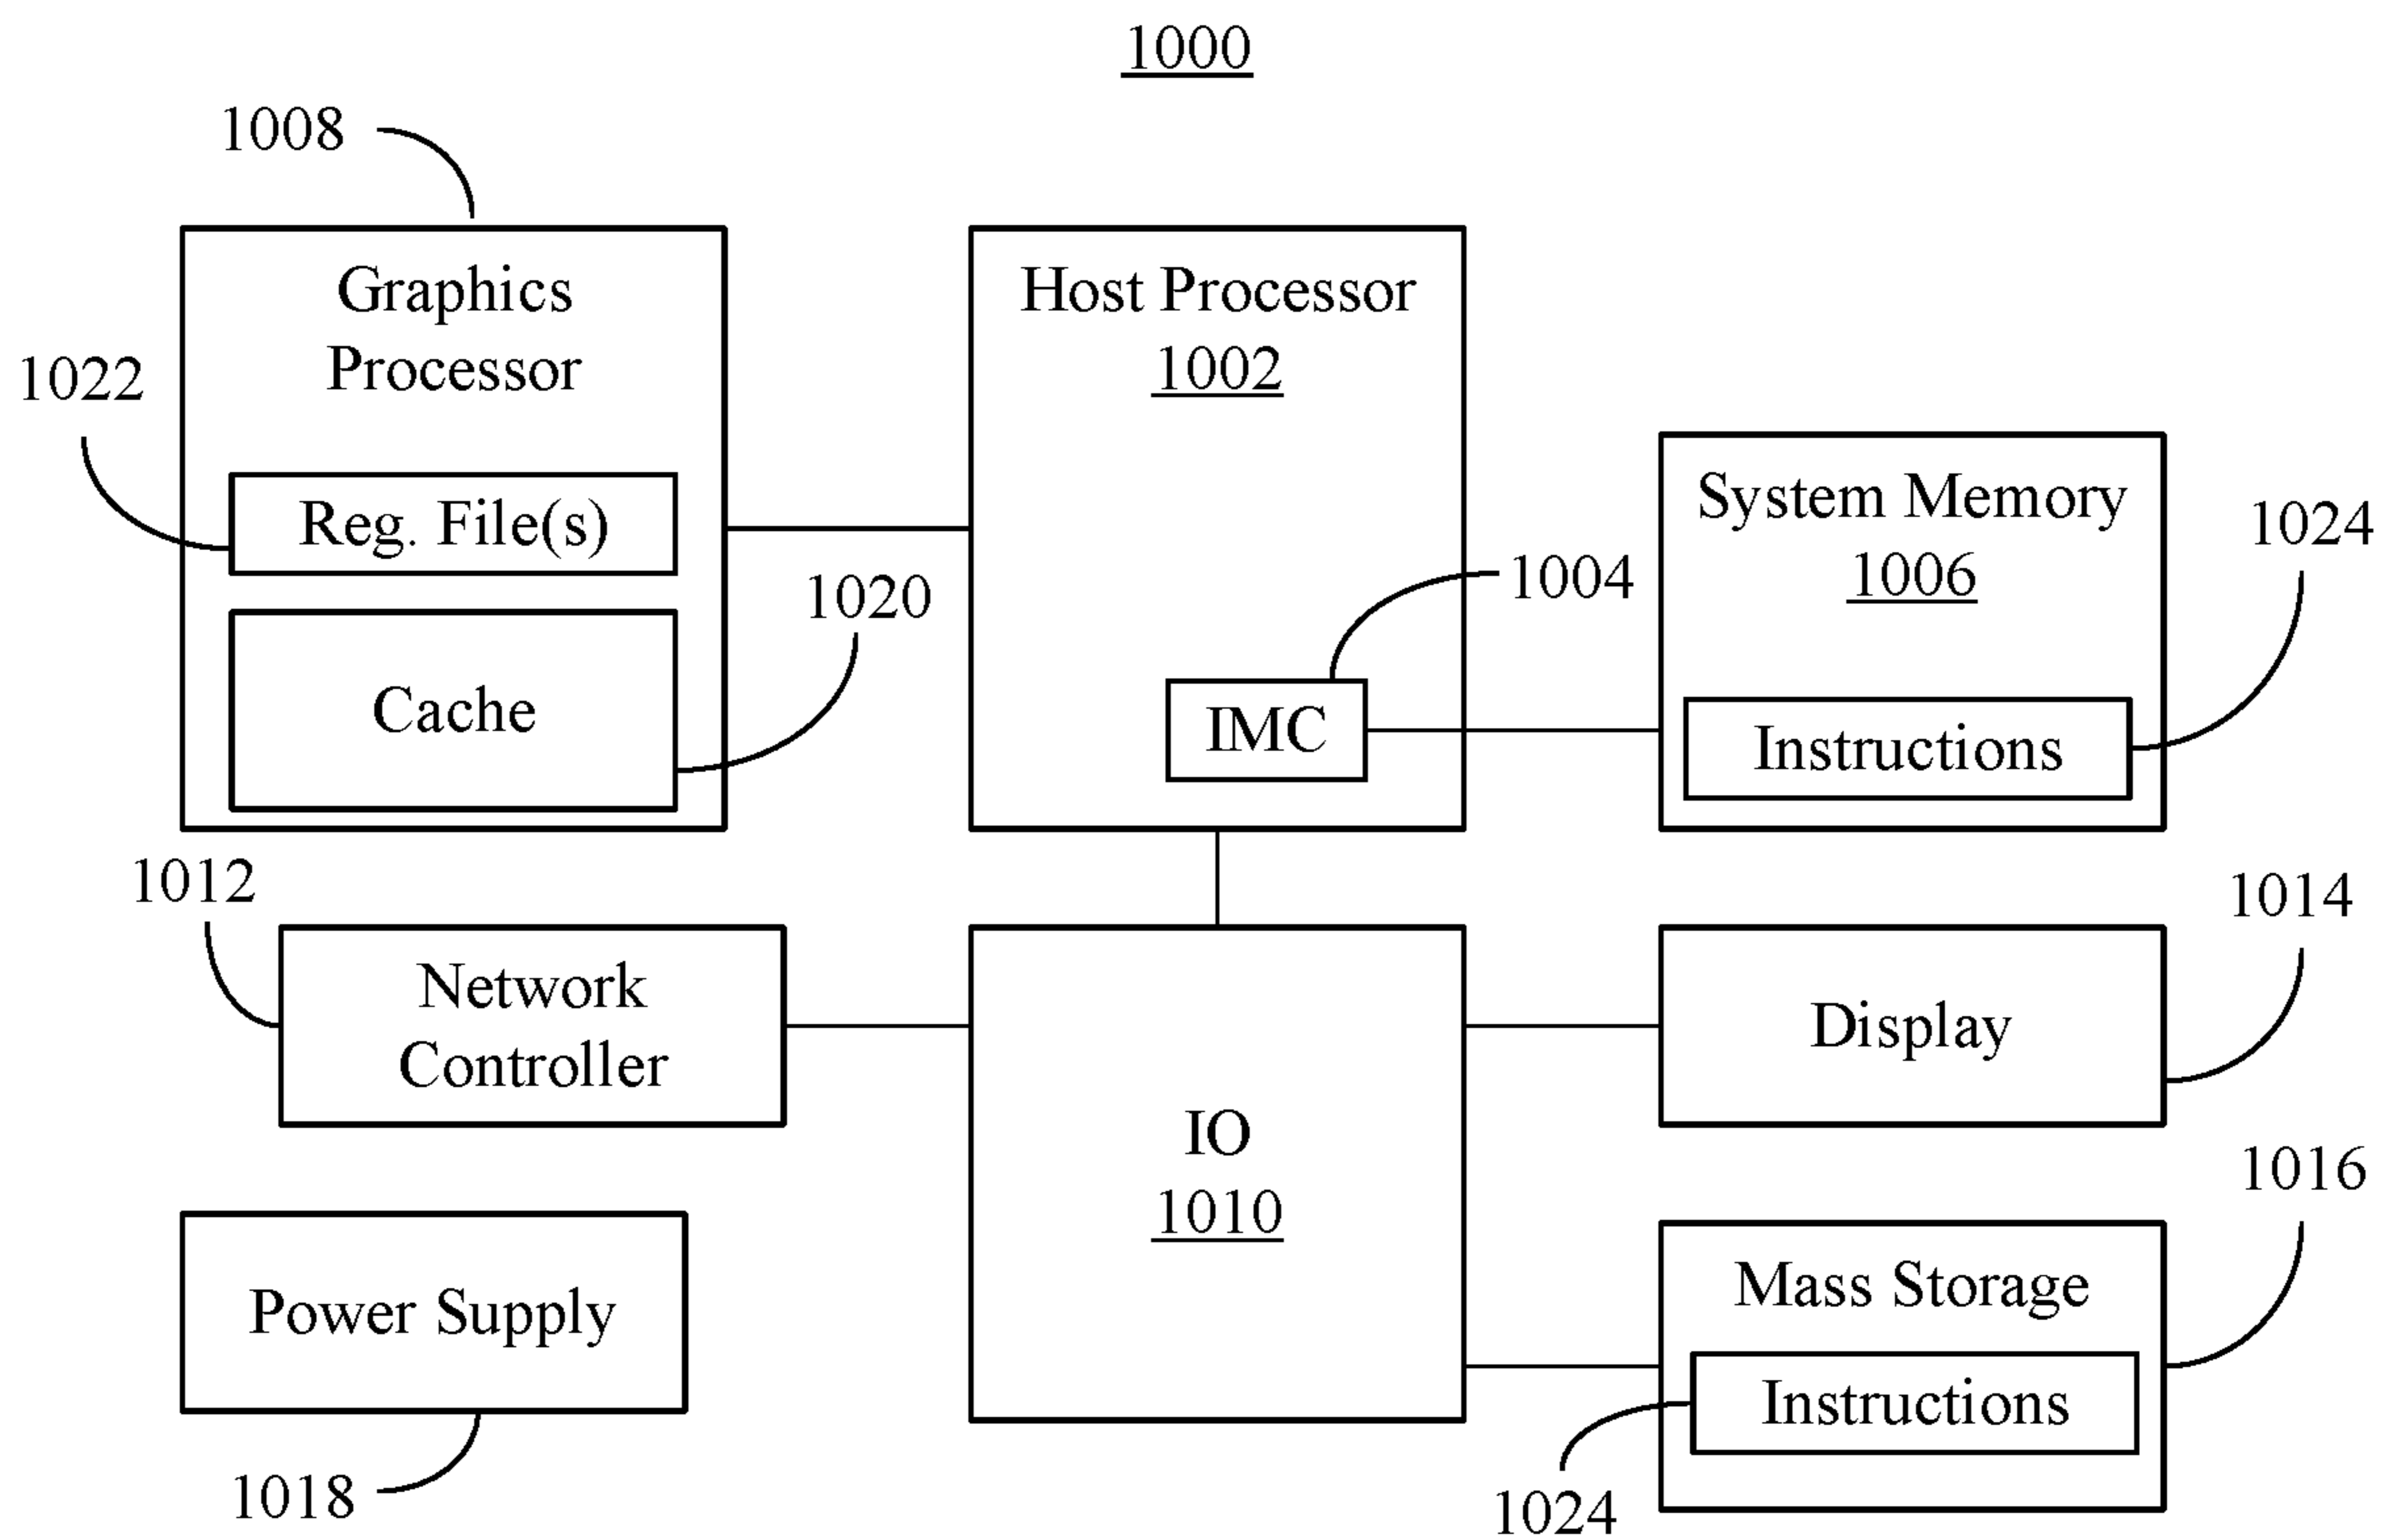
1000

1008

Graphics Processor

1022

Reg. File(s)

Cache

1020

Host Processor
1002

1004

IMC

System Memory
1006

1024

Instructions

1012

Network Controller

IO
1010

Display

1014

1016

Mass Storage

Instructions

Power Supply

1018

1024